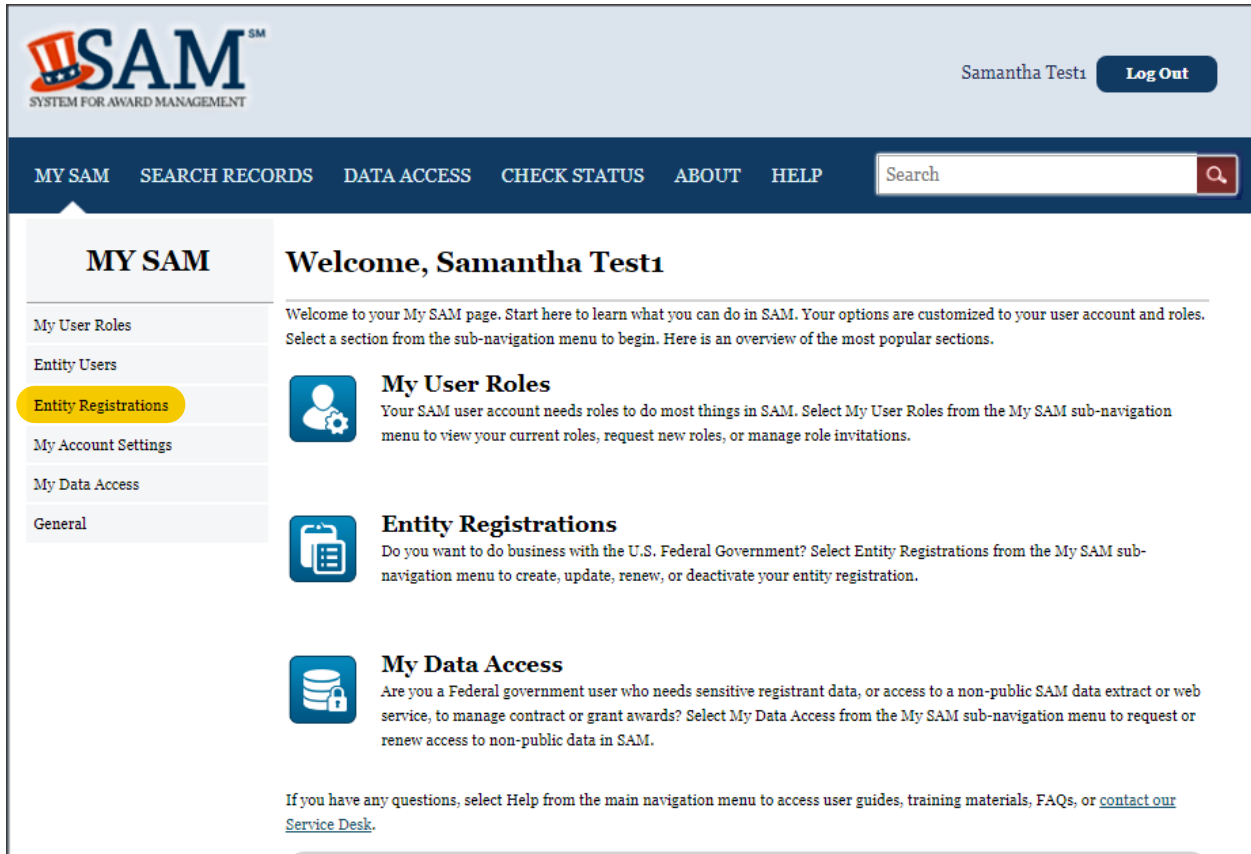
SAM SM
SYSTEM FOR AWARD MANAGEMENT

Samantha Test1 Log Out

MY SAM SEARCH RECORDS DATA ACCESS CHECK STATUS ABOUT HELP

Search

MY SAM

My User Roles
Entity Users
Entity Registrations
My Account Settings
My Data Access
General

Welcome, Samantha Test1

Welcome to your My SAM page. Start here to learn what you can do in SAM. Your options are customized to your user account and roles. Select a section from the sub-navigation menu to begin. Here is an overview of the most popular sections.

My User Roles
Your SAM user account needs roles to do most things in SAM. Select My User Roles from the My SAM sub-navigation menu to view your current roles, request new roles, or manage role invitations.

Entity Registrations
Do you want to do business with the U.S. Federal Government? Select Entity Registrations from the My SAM sub-navigation menu to create, update, renew, or deactivate your entity registration.

My Data Access
Are you a Federal government user who needs sensitive registrant data, or access to a non-public SAM data extract or web service, to manage contract or grant awards? Select My Data Access from the My SAM sub-navigation menu to request or renew access to non-public data in SAM.

If you have any questions, select Help from the main navigation menu to access user guides, training materials, FAQs, or contact our Service Desk.